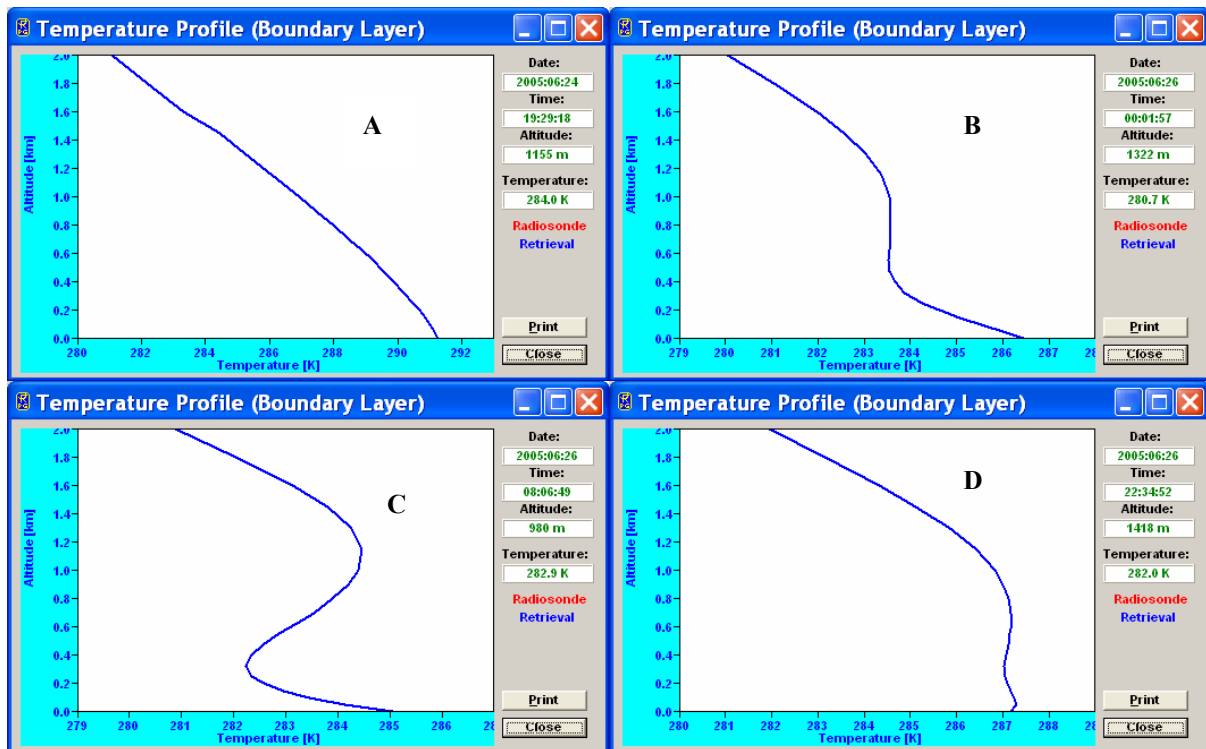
Temperature Profile (Boundary Layer)

A

Altitude [km]
2.0
1.8
1.6
1.4
1.2
1.0
0.8
0.6
0.4
0.2
0.0
280 282 284 286 288 290 292
Temperature [K]

Date:
2005:06:24
Time:
19:29:18
Altitude:
1155 m
Temperature:
284.0 K
Radiosonde
Retrieval
Print
Close

Temperature Profile (Boundary Layer)

B

Altitude [km]
2.0
1.8
1.6
1.4
1.2
1.0
0.8
0.6
0.4
0.2
0.0
279 280 281 282 283 284 285 286 287 28
Temperature [K]

Date:
2005:06:26
Time:
00:01:57
Altitude:
1322 m
Temperature:
280.7 K
Radiosonde
Retrieval
Print
Close

Temperature Profile (Boundary Layer)

C

Altitude [km]
2.0
1.8
1.6
1.4
1.2
1.0
0.8
0.6
0.4
0.2
0.0
279 280 281 282 283 284 285 286 28
Temperature [K]

Date:
2005:06:26
Time:
08:06:49
Altitude:
980 m
Temperature:
282.9 K
Radiosonde
Retrieval
Print
Close

Temperature Profile (Boundary Layer)

D

Altitude [km]
2.0
1.8
1.6
1.4
1.2
1.0
0.8
0.6
0.4
0.2
0.0
280 281 282 283 284 285 286 287 288 28
Temperature [K]

Date:
2005:06:26
Time:
22:34:52
Altitude:
1418 m
Temperature:
282.0 K
Radiosonde
Retrieval
Print
Close